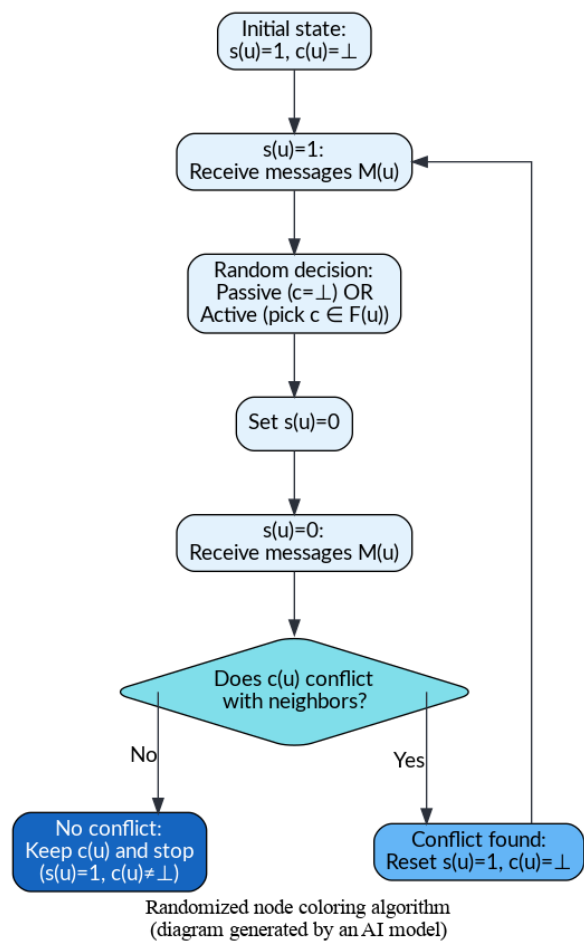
Initial state:
s(u)=1, c(u)=⊥

s(u)=1:
Receive messages M(u)

Random decision:
Passive (c=⊥) OR
Active (pick c ∈ F(u))

Set s(u)=0

s(u)=0:
Receive messages M(u)

Does c(u) conflict with neighbors?

No

Yes

No conflict:
Keep c(u) and stop
(s(u)=1, c(u)≠⊥)

Conflict found:
Reset s(u)=1, c(u)=⊥

Randomized node coloring algorithm
(diagram generated by an AI model)